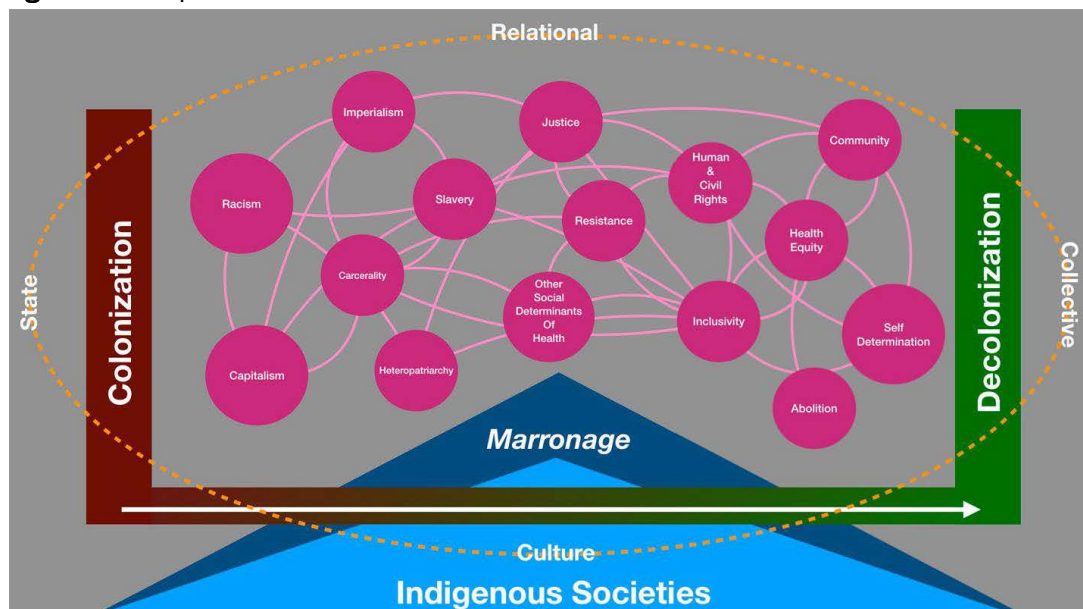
Relational

State

Colonization

Imperialism

Justice

Community

Racism

Slavery

Human & Civil Rights

Resistance

Health Equity

Carcerality

Other Social Determinants Of Health

Inclusivity

Self Determination

Capitalism

Heteropatriarchy

Abolition

Decolonization

Collective

Marronage

Culture

Indigenous Societies